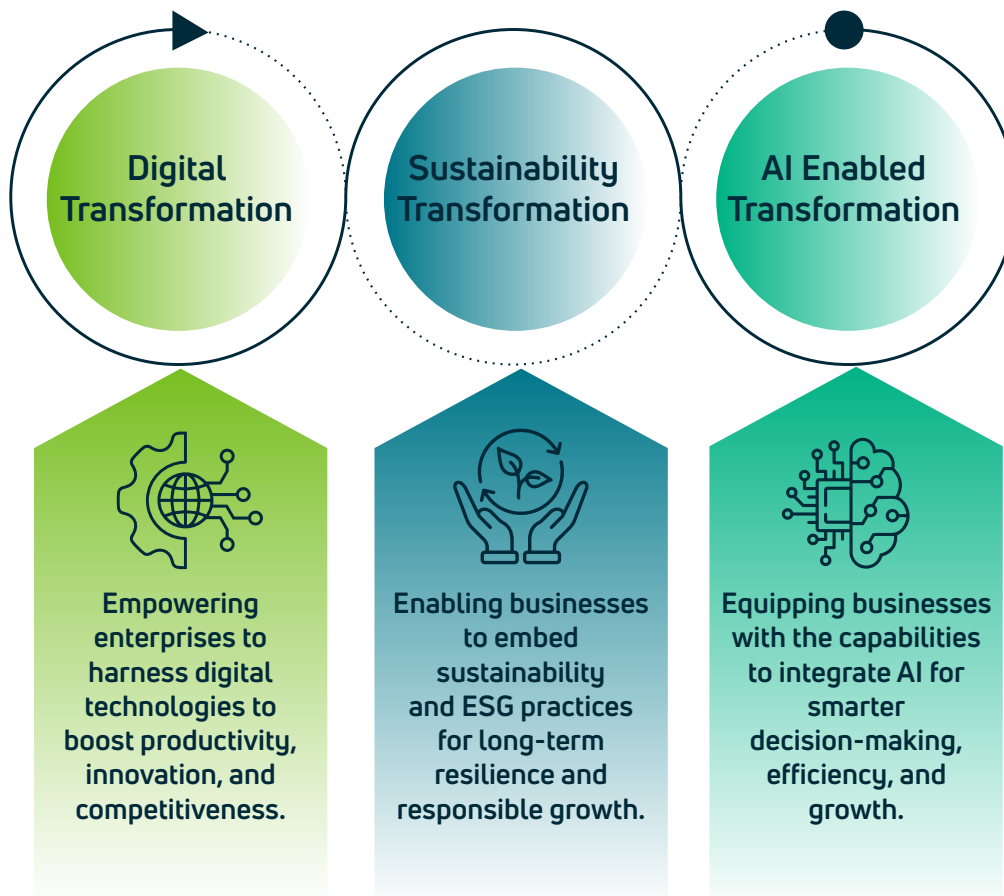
Digital Transformation

Sustainability Transformation

AI Enabled Transformation

Empowering enterprises to harness digital technologies to boost productivity, innovation, and competitiveness.

Enabling businesses to embed sustainability and ESG practices for long-term resilience and responsible growth.

Equipping businesses with the capabilities to integrate AI for smarter decision-making, efficiency, and growth.